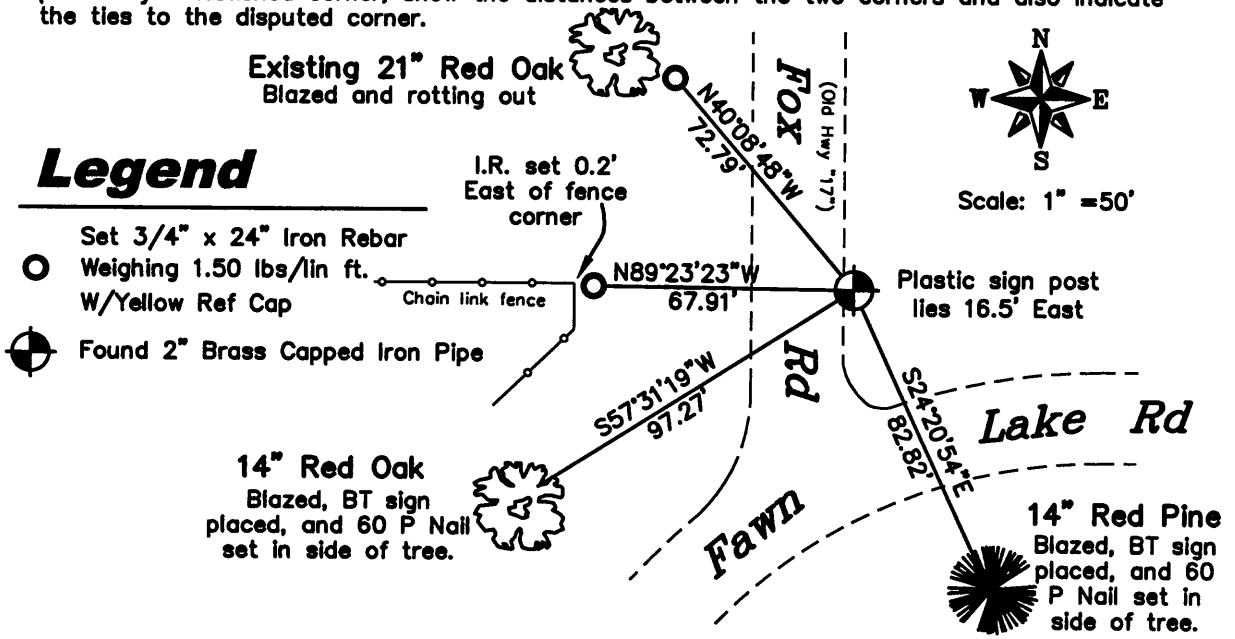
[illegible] corner, show the distances between the two corners and also indicate the ties to the disputed corner.

Existing 21" Red Oak
Blazed and rotting out

N40°08'48"W
72.79'

Fox

(Old Hwy "17")

N

W

E

S

Scale: 1" =50'

Legend

I.R. set 0.2' East of fence corner

Set 3/4" x 24" Iron Rebar Weighing 1.50 lbs/lin ft. W/Yellow Ref Cap

Chain link fence

N89°23'23"W
67.91'

Plastic sign post lies 16.5' East

Found 2" Brass Capped Iron Pipe

Rd

S57°31'19"W
97.27'

S24°20'54"E
82.82'

Lake Rd

14" Red Oak
Blazed, BT sign placed, and 60 P Nail set in side of tree.

Fawn

14" Red Pine
Blazed, BT sign placed, and 60 P Nail set in side of tree.